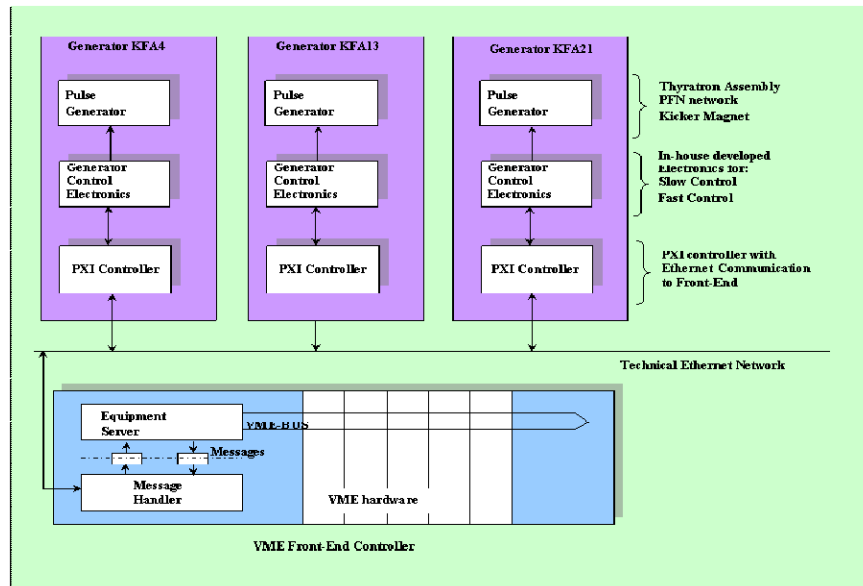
Generator KFA4

Pulse Generator

Generator Control Electronics

PXI Controller

Generator KFA13

Pulse Generator

Generator Control Electronics

PXI Controller

Generator KFA21

Pulse Generator

Generator Control Electronics

PXI Controller

Thyratron Assembly
PFN network
Kicker Magnet

In-house developed Electronics for:
Slow Control
Fast Control

PXI controller with Ethernet Communication to Front-End

Technical Ethernet Network

Equipment Server

VME-BUS

Messages

Message Handler

VME hardware

VME Front-End Controller